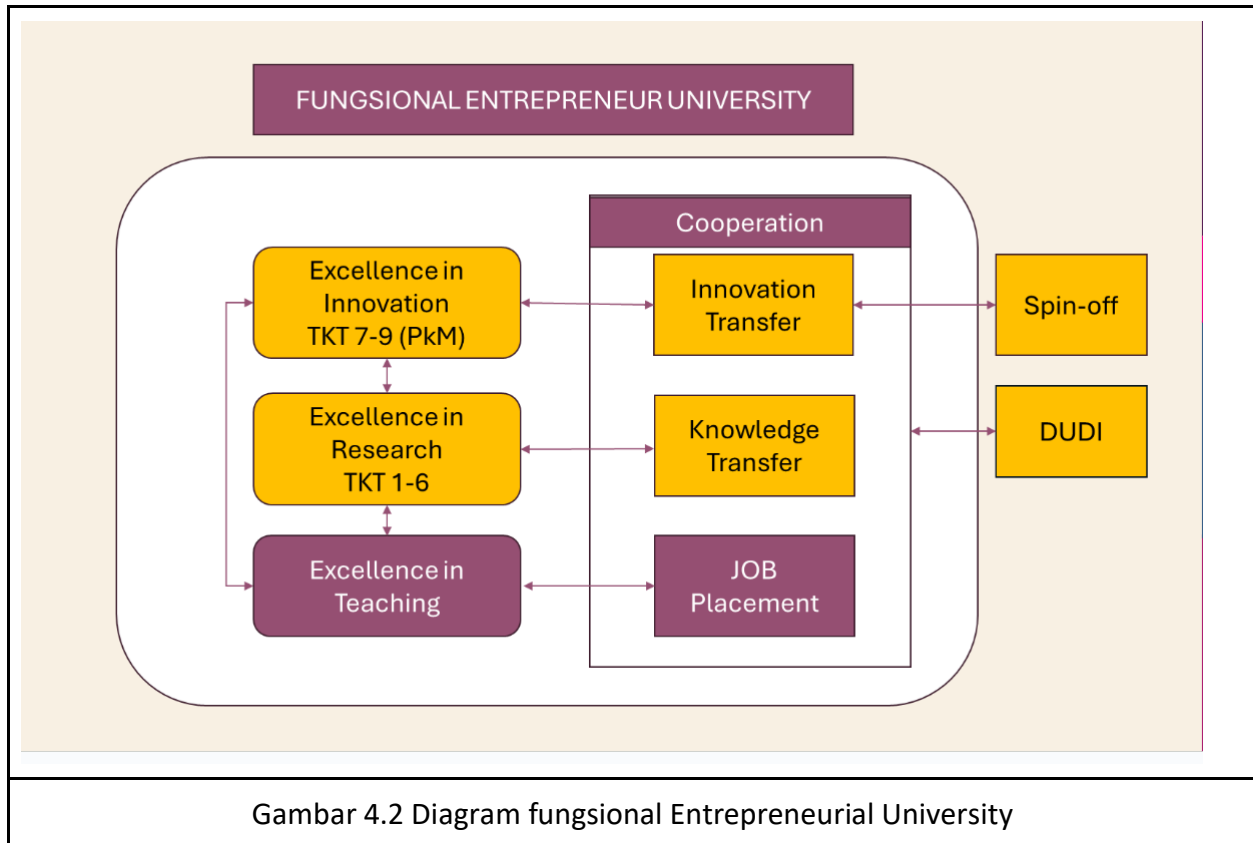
FUNGSIONAL ENTREPRENEUR UNIVERSITY

Excellence in Innovation TKT 7-9 (PkM)

Excellence in Research TKT 1-6

Excellence in Teaching

Cooperation

Innovation Transfer

Knowledge Transfer

JOB Placement

Spin-off

DUDI

Gambar 4.2 Diagram fungsional Entrepreneurial University